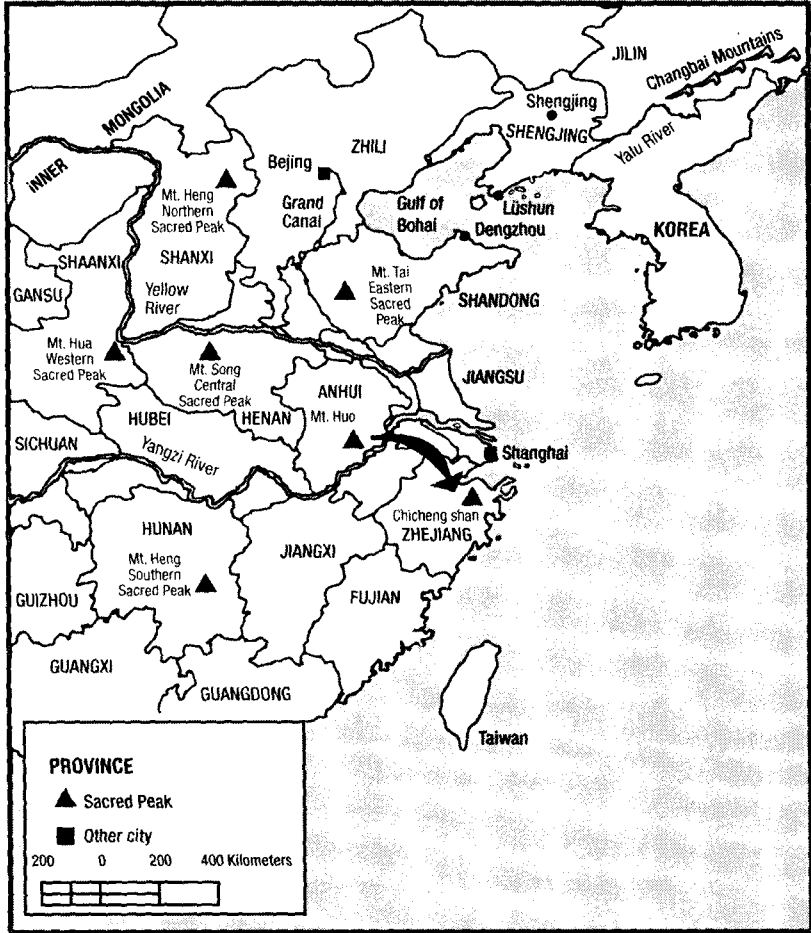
JILIN
Changbai Mountains
MONGOLIA
Shengjing
SHENGJING
Yalu River
INNER
Mt. Heng Northern Sacred Peak
Bejing
ZHILI
Grand Canal
Gulf of Bohai
Lüshun
Dengzhou
KOREA
SHAANXI
SHANXI
GANSU
Yellow River
Mt. Tai Eastern Sacred Peak
SHANDONG
Mt. Hua Western Sacred Peak
Mt. Song Central Sacred Peak
ANHUI
JIANGSU
HUBEI
HENAN
Mt. Huo
SICHUAN
Yangzi River
Shanghai
HUNAN
Chicheng shan
ZHEJIANG
Mt. Heng Southern Sacred Peak
JIANGXI
GUIZHOU
FUJIAN
GUANGXI
GUANGDONG
Taiwan
PROVINCE
Sacred Peak
Other city
200 0 200 400 Kilometers